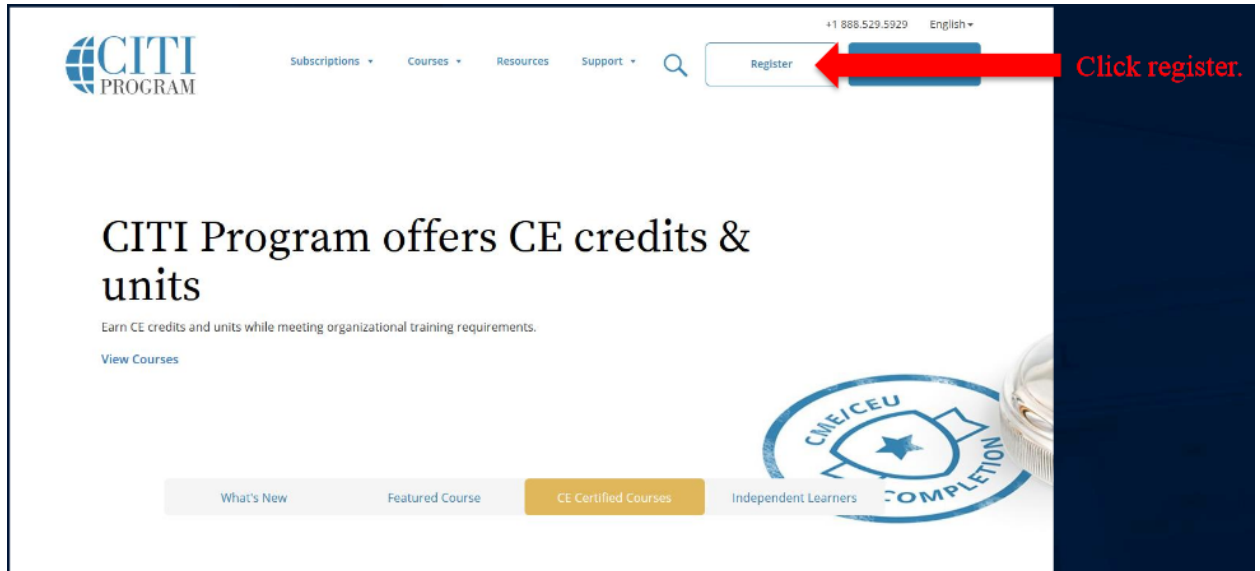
+1 888.529.5929 English

CITI PROGRAM

Subscriptions Courses Resources Support

Register

Click register.

CITI Program offers CE credits & units

Earn CE credits and units while meeting organizational training requirements.

View Courses

CME/CEU COMPLETION

What's New Featured Course CE Certified Courses Independent Learners